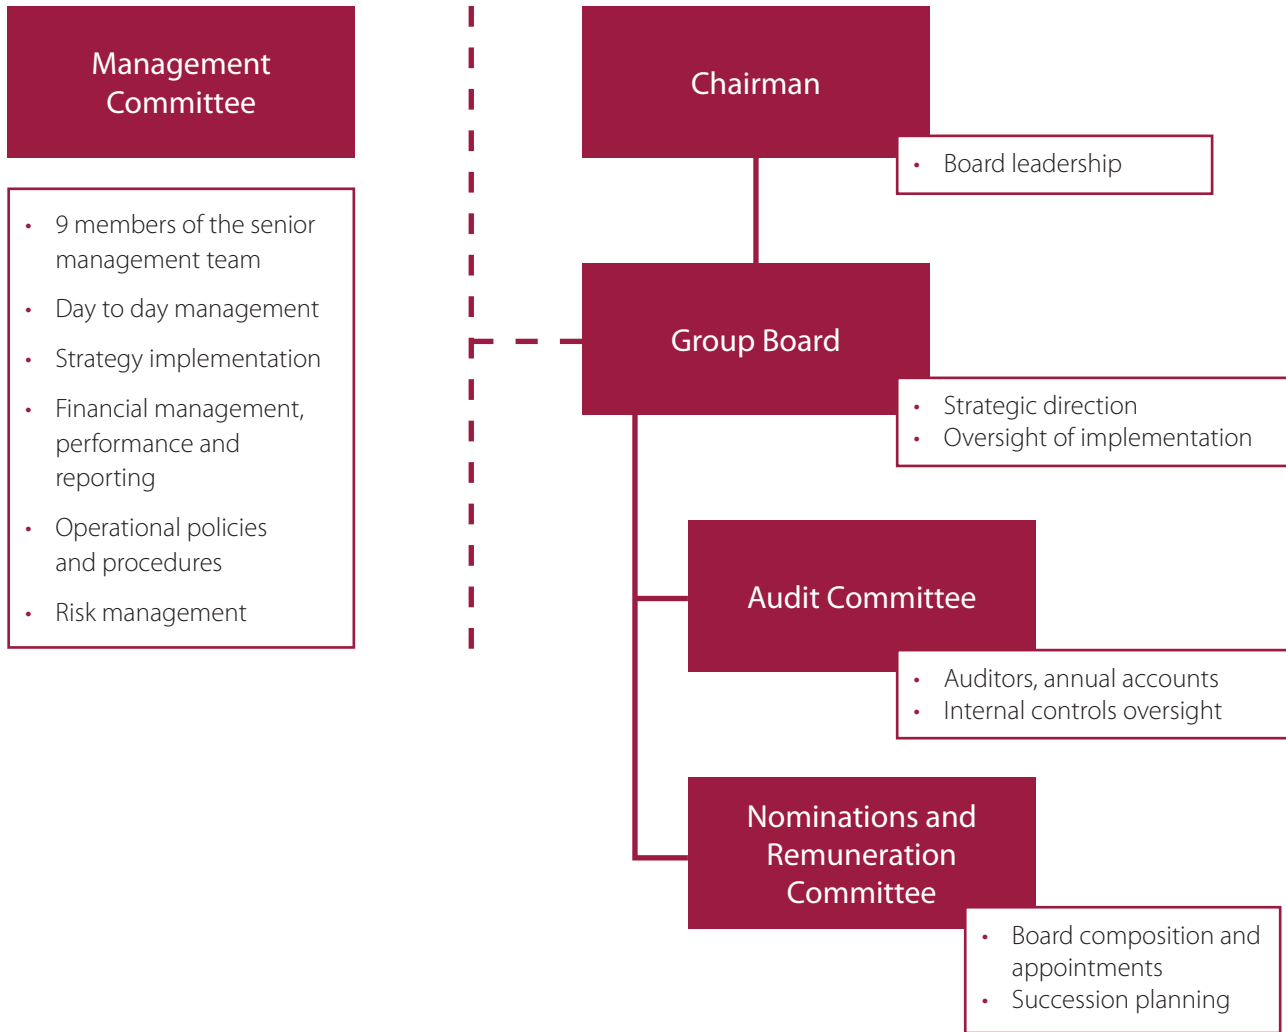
Management Committee

- 9 members of the senior management team
- Day to day management
- Strategy implementation
- Financial management, performance and reporting
- Operational policies and procedures
- Risk management

Chairman

- Board leadership

Group Board

- Strategic direction
- Oversight of implementation

Audit Committee

- Auditors, annual accounts
- Internal controls oversight

Nominations and Remuneration Committee

- Board composition and appointments
- Succession planning